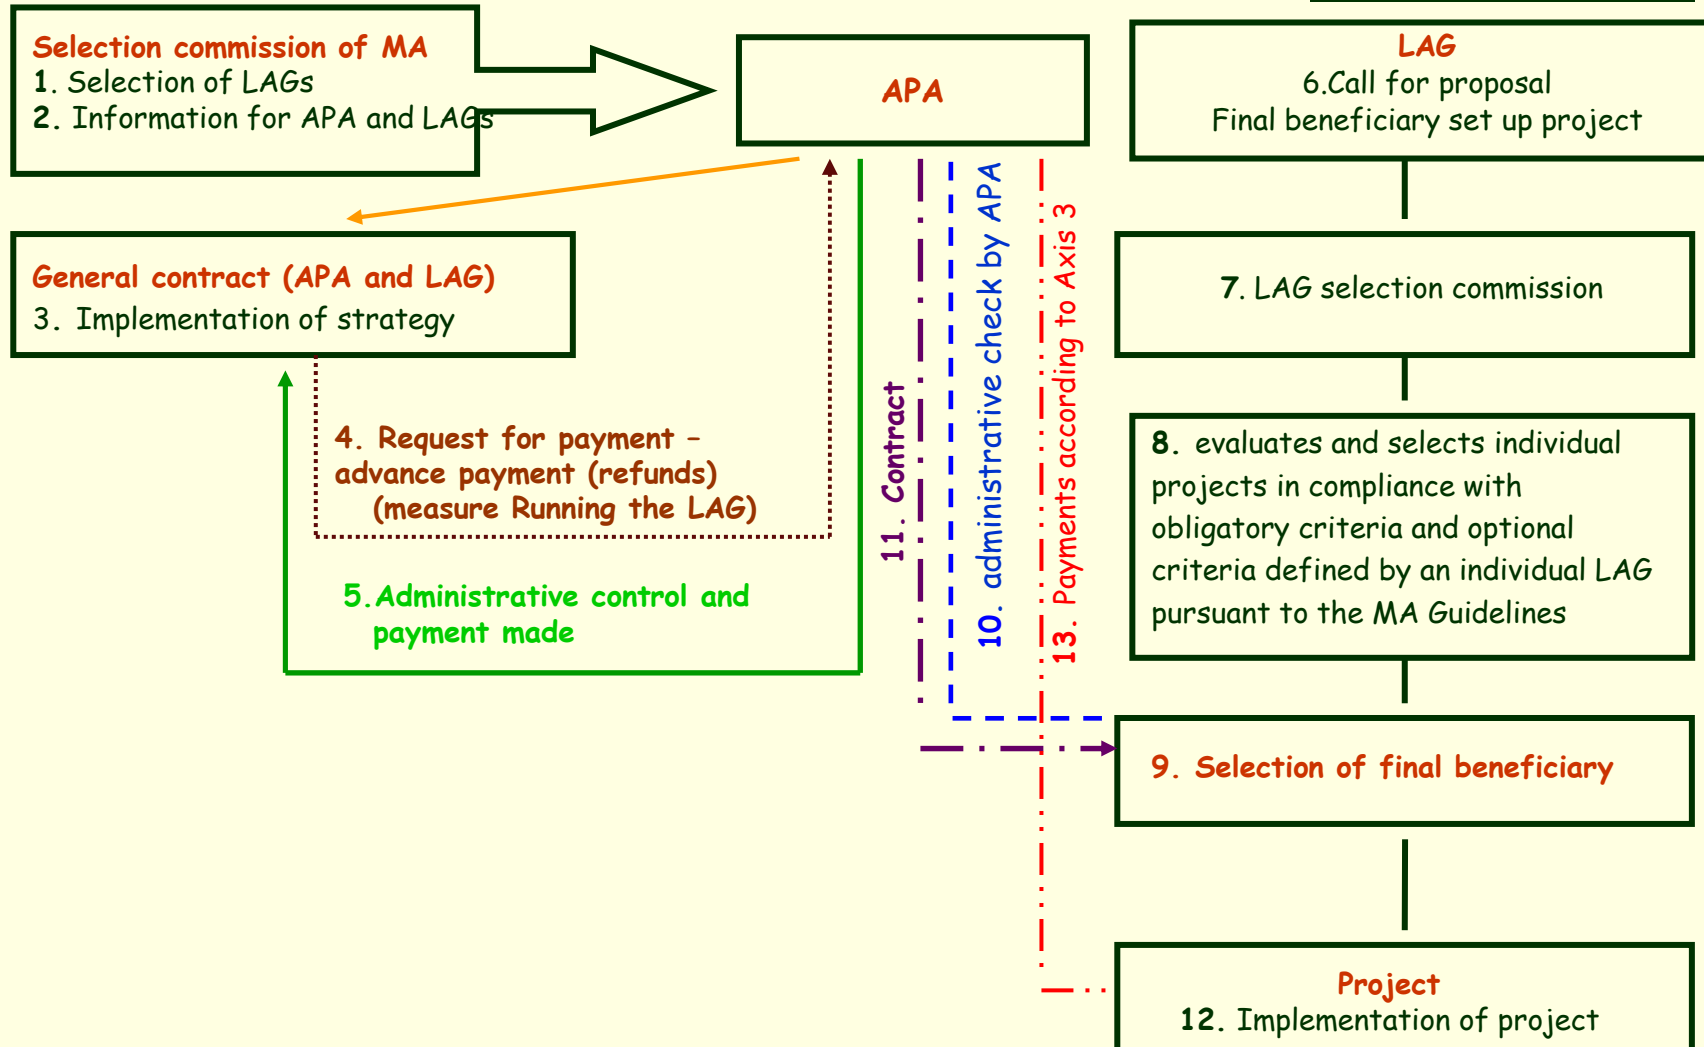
Selection commission of MA
1. Selection of LAGs
2. Information for APA and LAGs

APA

LAG
6.Call for proposal
Final beneficiary set up project

General contract (APA and LAG)
3. Implementation of strategy

7. LAG selection commission

4. Request for payment – advance payment (refunds) (measure Running the LAG)

11. Contract

10. administrative check by APA

13. Payments according to Axis 3

8. evaluates and selects individual projects in compliance with obligatory criteria and optional criteria defined by an individual LAG pursuant to the MA Guidelines

5. Administrative control and payment made

9. Selection of final beneficiary

Project
12. Implementation of project